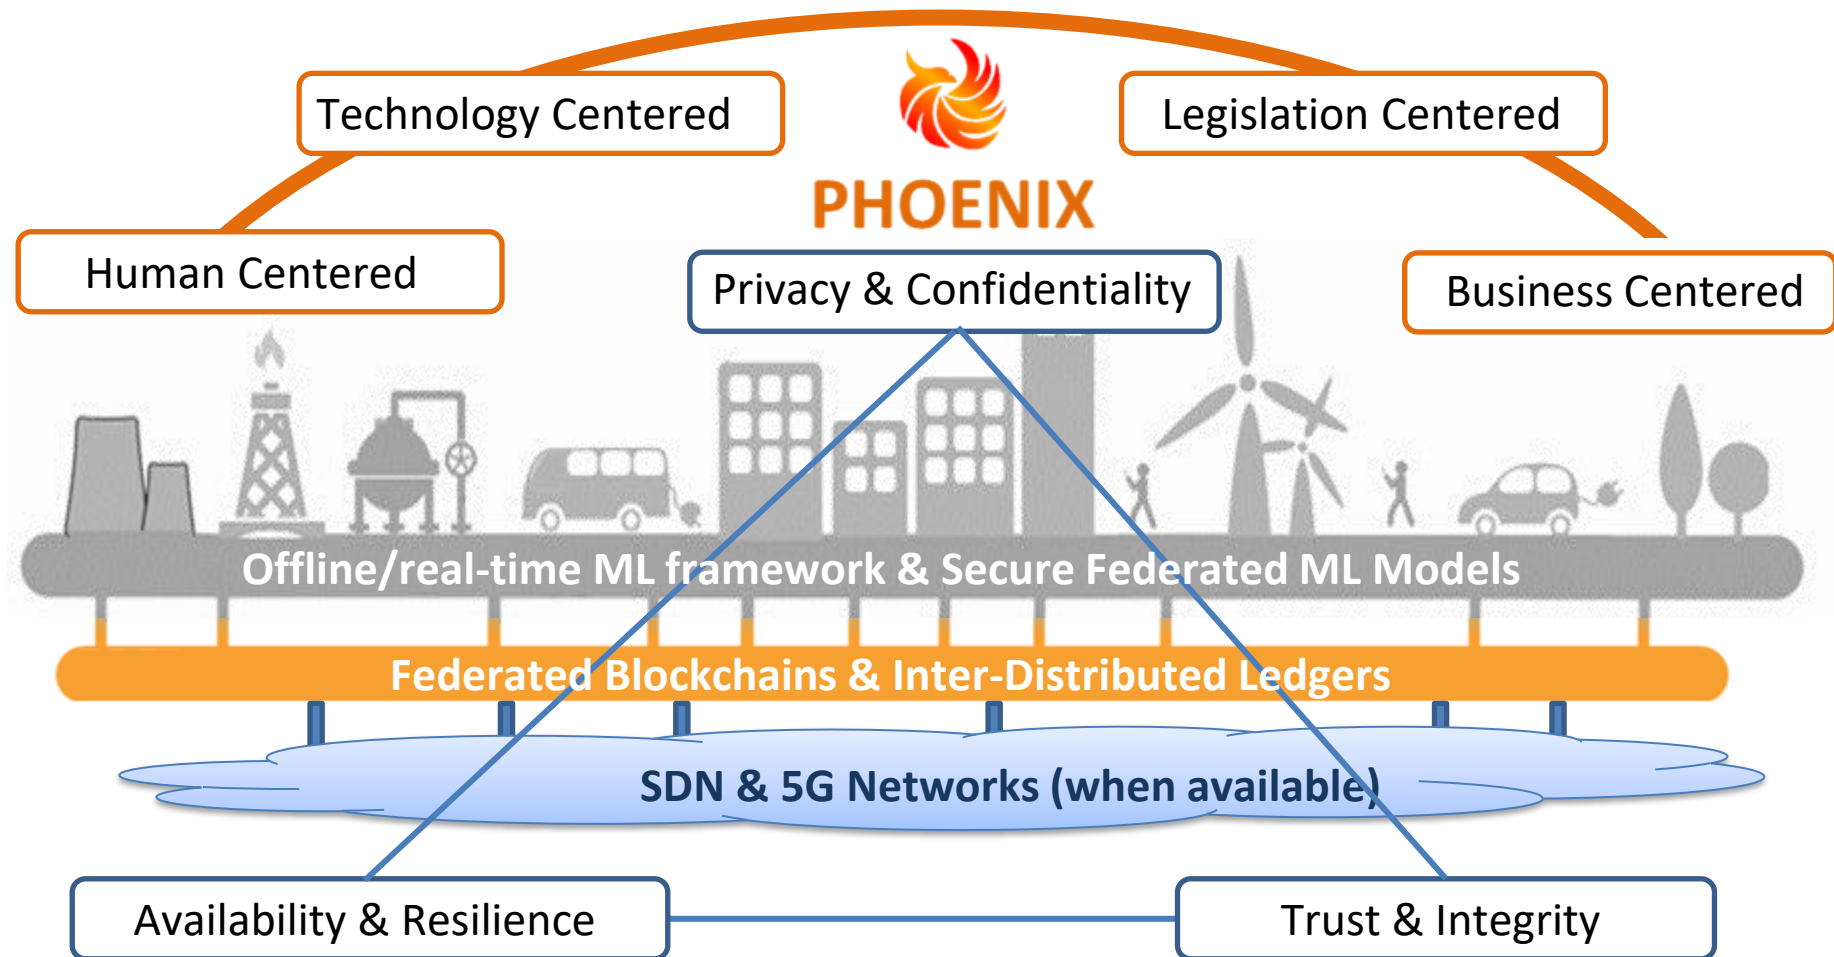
Technology Centered

PHOENIX

Legislation Centered

Human Centered

Privacy & Confidentiality

Business Centered

Offline/real-time ML framework & Secure Federated ML Models

Federated Blockchains & Inter-Distributed Ledgers

SDN & 5G Networks (when available)

Availability & Resilience

Trust & Integrity